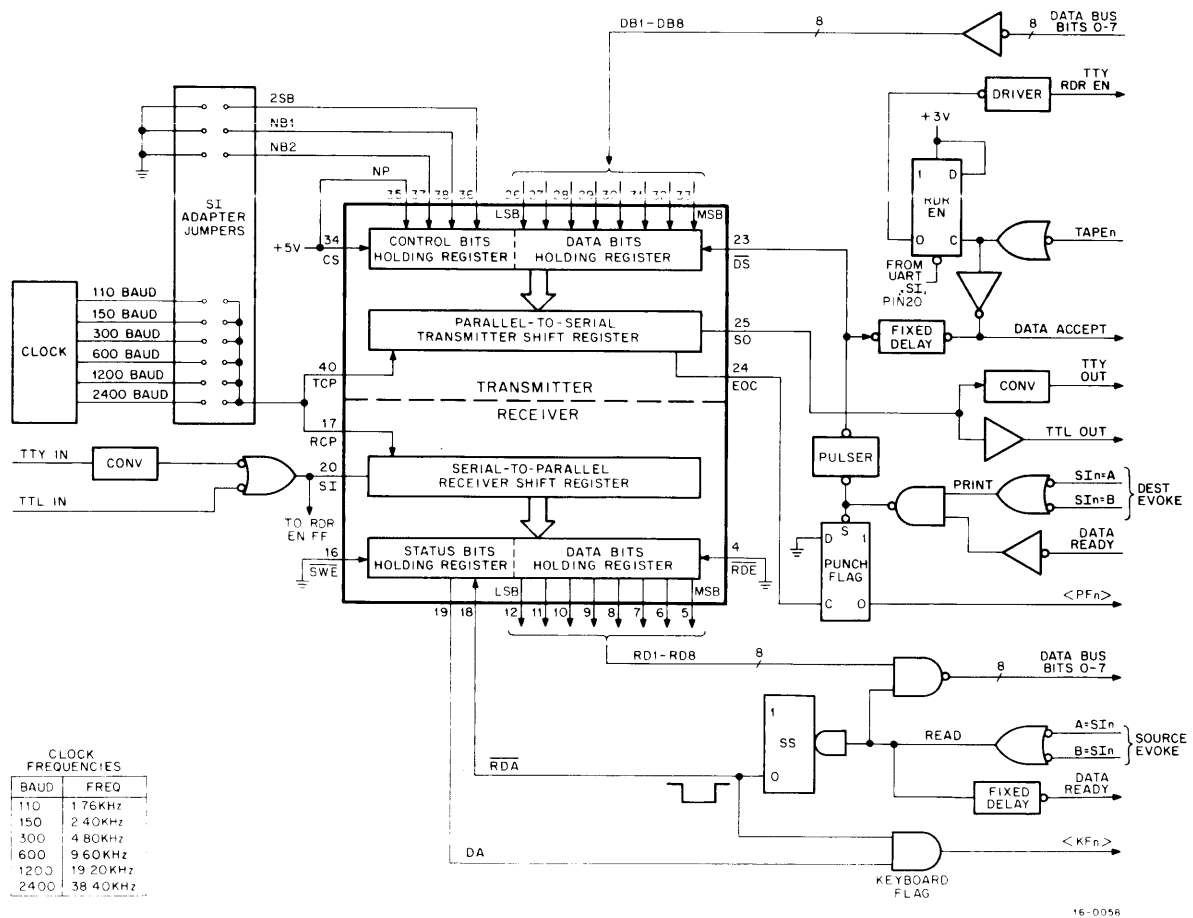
DB1-DB8
8
8
DATA BUS BITS 0-7
DRIVER
TTY RDR EN
+3V
2SB
NB1
NB2
NP
35 37 38 36
26 27 28 29 30 31 32 33
LSB
MSB
SI ADAPTER JUMPERS
+5V
34
CS
CONTROL BITS HOLDING REGISTER
DATA BITS HOLDING REGISTER
23
$\overline{DS}$
1
D
RDR EN
0
C
TAPEn
FROM UART ,SI, PIN20
CLOCK
110 BAUD
150 BAUD
300 BAUD
600 BAUD
1200 BAUD
2400 BAUD
PARALLEL-TO-SERIAL TRANSMITTER SHIFT REGISTER
25
SO
FIXED DELAY
DATA ACCEPT
40
TCP
24
EOC
TRANSMITTER
RECEIVER
CONV
TTY OUT
TTL OUT
17
RCP
PULSER
TTY IN
CONV
TTL IN
20
SI
SERIAL-TO-PARALLEL RECEIVER SHIFT REGISTER
PRINT
SIn=A
SIn=B
DEST EVOKE
TO RDR EN FF
16
$\overline{SWE}$
STATUS BITS HOLDING REGISTER
DATA BITS HOLDING REGISTER
4
RDE
D S 1
PUNCH FLAG
C 0
DATA READY
<PFn>
19 18
LSB
12 11 10 9 8 7 6 5
MSB
RD1-RD8
8
8
DATA BUS BITS 0-7
1
SS
0
READ
A=SIn
B=SIn
SOURCE EVOKE
$\overline{RDA}$
FIXED DELAY
DATA READY
DA
<KFn>
KEYBOARD FLAG
CLOCK FREQUENCIES
| BAUD | FREQ |
|---|---|
| 110 | 1.76KHz |
| 150 | 2.40KHz |
| 300 | 4.80KHz |
| 600 | 9.60KHz |
| 1200 | 19.20KHz |
| 2400 | 38.40KHz |
16-0058